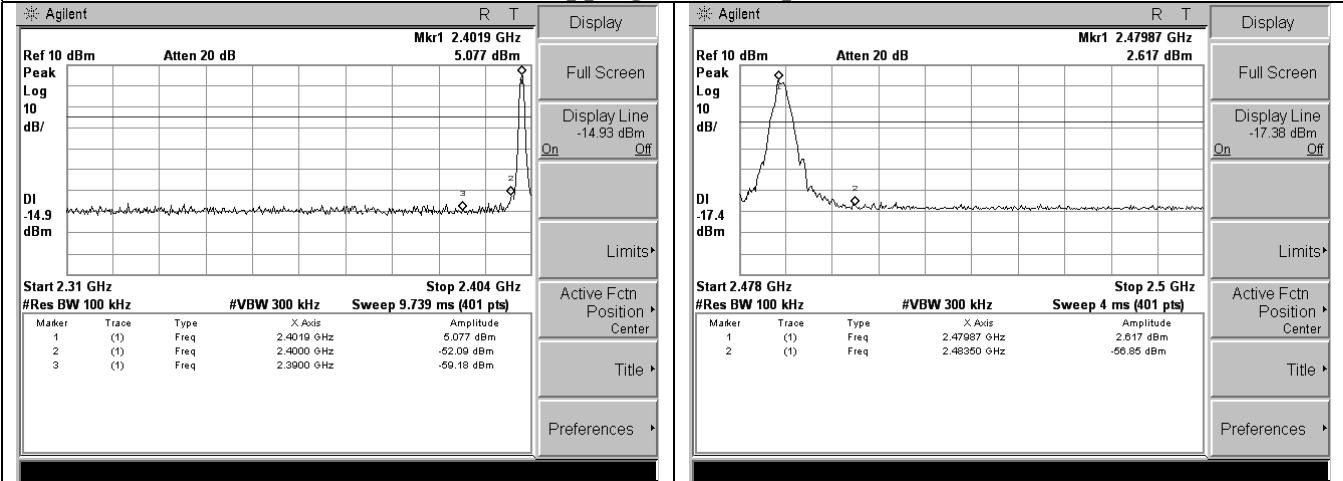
Agilent R T

Mkr1 2.4019 GHz
Ref 10 dBm Atten 20 dB 5.077 dBm
Peak
Log
10
dB/

DI
-14.9
dBm

3
2
1

Start 2.31 GHz Stop 2.404 GHz
#Res BW 100 kHz #VBW 300 kHz Sweep 9.739 ms (401 pts)

| Marker | Trace | Type | X Axis | Amplitude |
|---|---|---|---|---|
| 1 | (1) | Freq | 2.4019 GHz | 5.077 dBm |
| 2 | (1) | Freq | 2.4000 GHz | -52.09 dBm |
| 3 | (1) | Freq | 2.3900 GHz | -59.18 dBm |

Display
Full Screen
Display Line
-14.93 dBm
On Off
Limits
Active Fctn Position
Center
Title
Preferences

Agilent R T

Mkr1 2.47987 GHz
Ref 10 dBm Atten 20 dB 2.617 dBm
Peak
Log
10
dB/

DI
-17.4
dBm

1
2

Start 2.478 GHz Stop 2.5 GHz
#Res BW 100 kHz #VBW 300 kHz Sweep 4 ms (401 pts)

| Marker | Trace | Type | X Axis | Amplitude |
|---|---|---|---|---|
| 1 | (1) | Freq | 2.47987 GHz | 2.617 dBm |
| 2 | (1) | Freq | 2.48350 GHz | -56.85 dBm |

Display
Full Screen
Display Line
-17.38 dBm
On Off
Limits
Active Fctn Position
Center
Title
Preferences